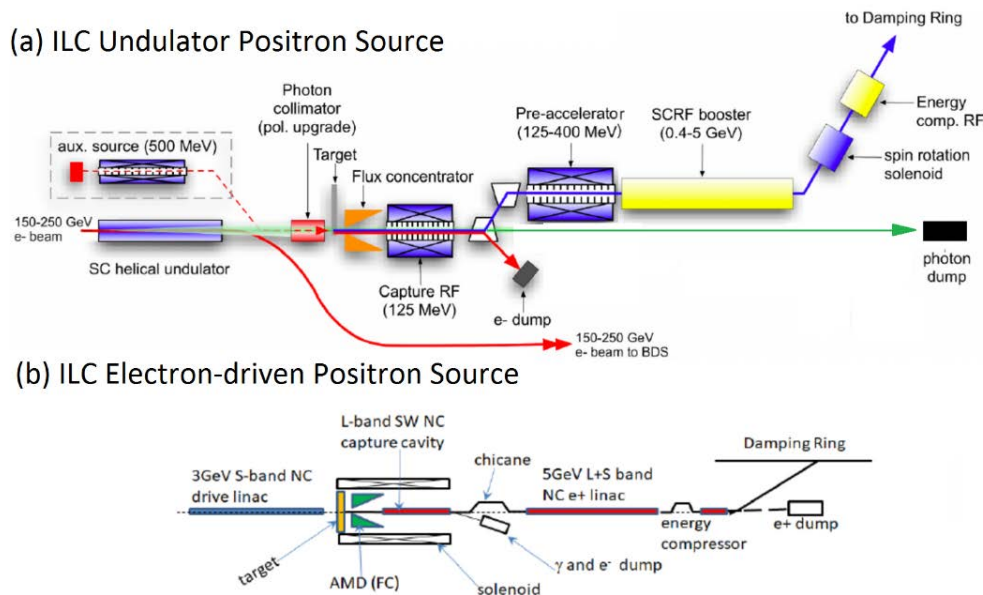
(a) ILC Undulator Positron Source

to Damping Ring

Photon collimator (pol. upgrade)

Target

Flux concentrator

Pre-accelerator (125-400 MeV)

SCRF booster (0.4-5 GeV)

Energy comp. RF

spin rotation solenoid

aux. source (500 MeV)

150-250 GeV e- beam

SC helical undulator

Capture RF (125 MeV)

e- dump

photon dump

150-250 GeV e- beam to BDS

(b) ILC Electron-driven Positron Source

L-band SW NC capture cavity

chicane

5GeV L+S band NC e+ linac

Damping Ring

3GeV S-band NC drive linac

energy compressor

e+ dump

target

AMD (FC)

solenoid

$\gamma$ and e- dump